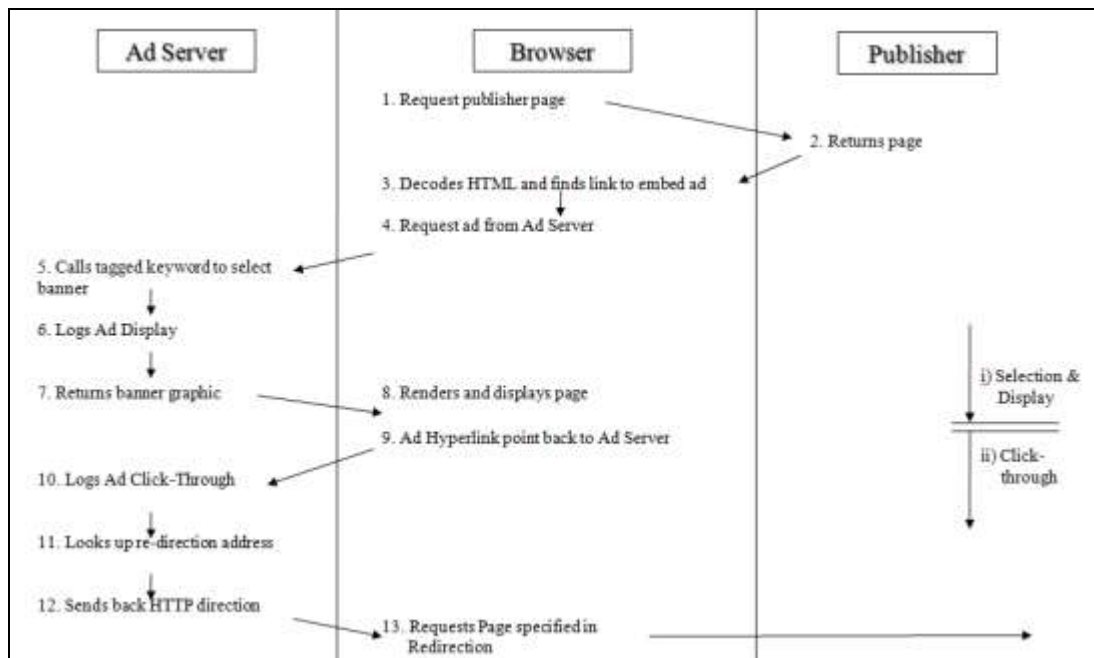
Ad Server

Browser

Publisher

1. Request publisher page

2. Returns page

3. Decodes HTML and finds link to embed ad

4. Request ad from Ad Server

5. Calls tagged keyword to select banner

6. Logs Ad Display

7. Returns banner graphic

8. Renders and displays page

9. Ad Hyperlink point back to Ad Server

10. Logs Ad Click-Through

11. Looks up re-direction address

12. Sends back HTTP direction

13. Requests Page specified in Redirection

i) Selection & Display

ii) Click-through